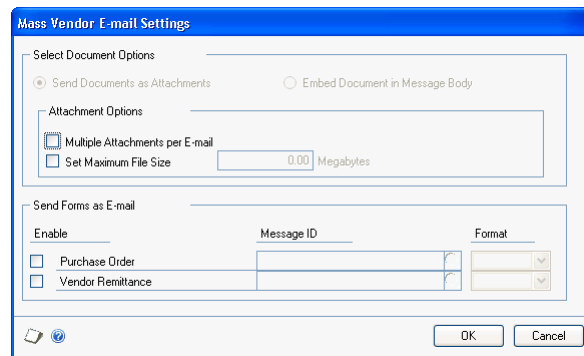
Mass Vendor E-mail Settings

Select Document Options

Send Documents as Attachments

Embed Document in Message Body

Attachment Options

Multiple Attachments per E-mail

Set Maximum File Size

0.00

Megabytes

Send Forms as E-mail

Enable

Message ID

Format

Purchase Order

Vendor Remittance

OK

Cancel